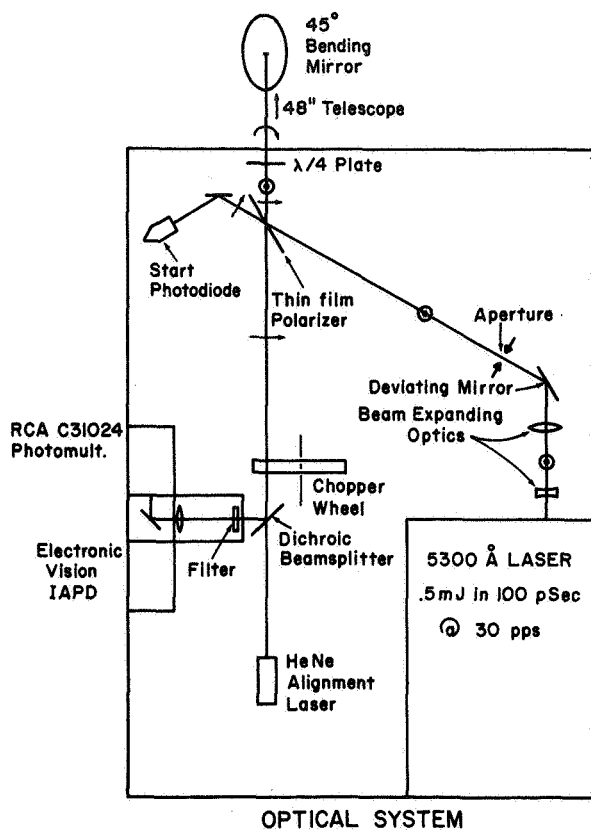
45° Bending Mirror

48" Telescope

$\lambda/4$ Plate

Start Photodiode

Thin film Polarizer

Aperture

Deviating Mirror

Beam Expanding Optics

RCA C31024 Photomult.

Chopper Wheel

Electronic Vision IAPD

Filter

Dichroic Beamsplitter

5300 Å LASER
.5mJ in 100 pSec
@ 30 pps

HeNe Alignment Laser

OPTICAL SYSTEM